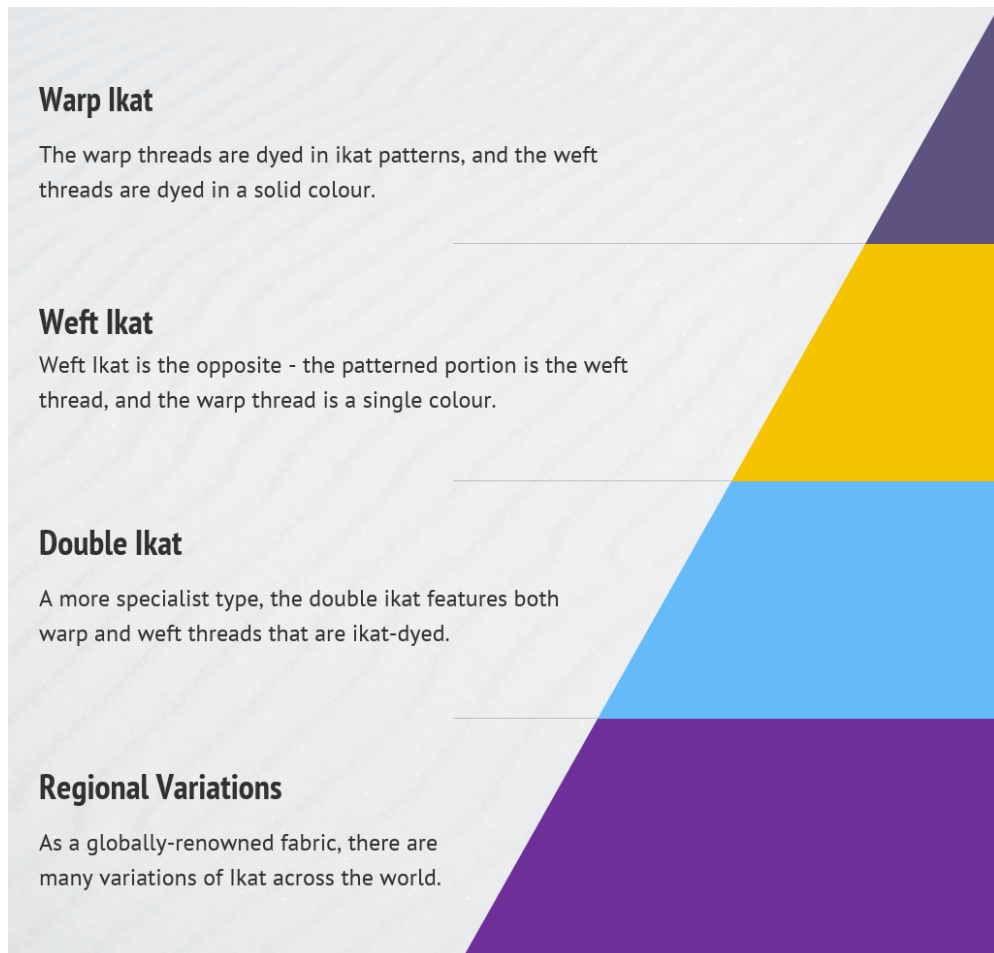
Warp Ikat

The warp threads are dyed in ikat patterns, and the weft threads are dyed in a solid colour.

Weft Ikat

Weft Ikat is the opposite - the patterned portion is the weft thread, and the warp thread is a single colour.

Double Ikat

A more specialist type, the double ikat features both warp and weft threads that are ikat-dyed.

Regional Variations

As a globally-renowned fabric, there are many variations of Ikat across the world.